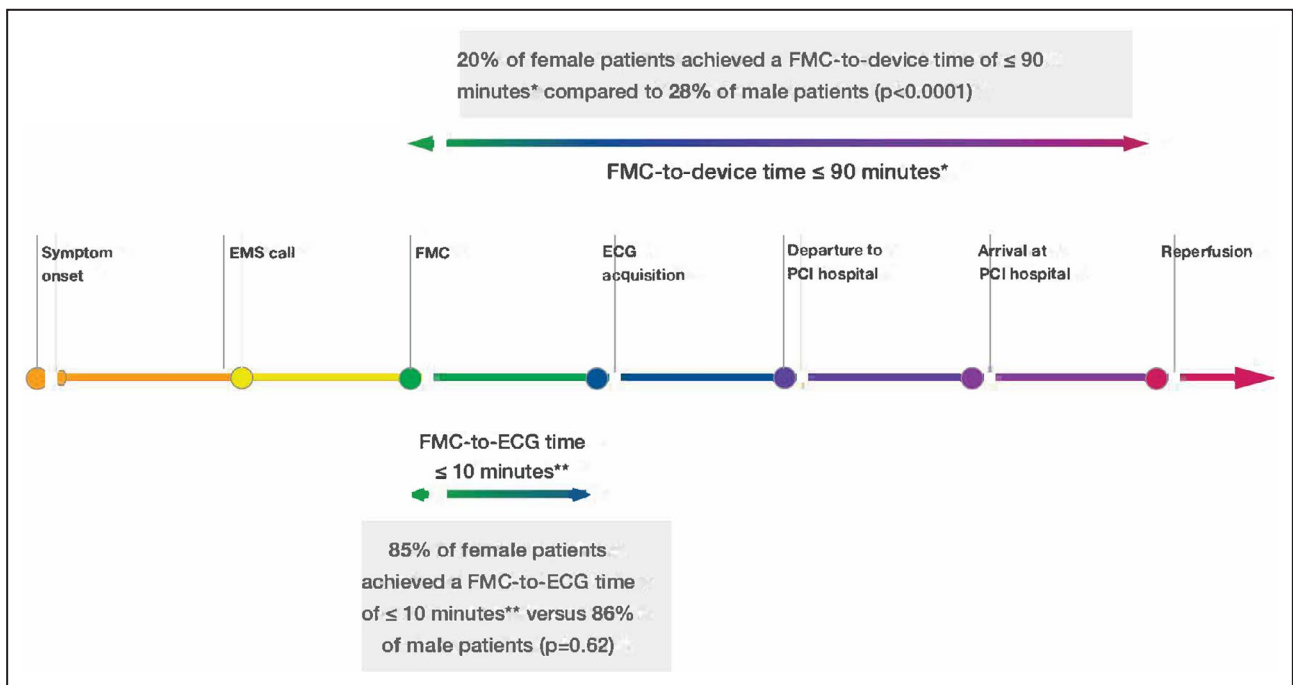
20% of female patients achieved a FMC-to-device time of ≤ 90 minutes* compared to 28% of male patients (p<0.0001)

FMC-to-device time ≤ 90 minutes*

Symptom onset

EMS call

FMC

ECG acquisition

Departure to PCI hospital

Arrival at PCI hospital

Reperfusion

FMC-to-ECG time ≤ 10 minutes**

85% of female patients achieved a FMC-to-ECG time of ≤ 10 minutes** versus 86% of male patients (p=0.62)